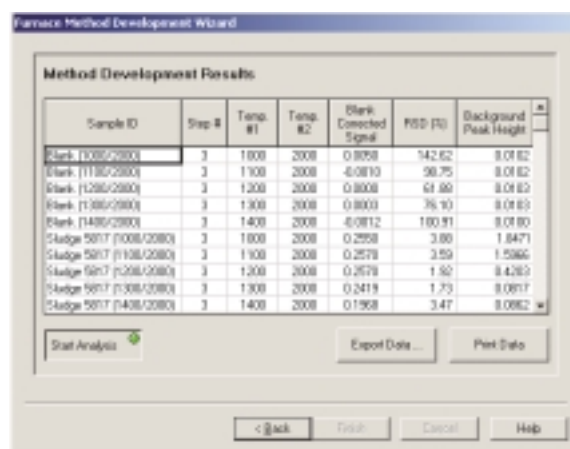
Furnace Method Development Wizard

Method Development Results

| Sample ID | Step # | Temp. #1 | Temp. #2 | Blank Corrected Signal | RSD (%) | Background Peak Height |
|---|---|---|---|---|---|---|
| Blank (1000/2000) | 3 | 1000 | 2000 | 0.0058 | 142.62 | 0.0182 |
| Blank (1100/2000) | 3 | 1100 | 2000 | -0.0010 | 98.75 | 0.0182 |
| Blank (1200/2000) | 3 | 1200 | 2000 | 0.0008 | 61.88 | 0.0183 |
| Blank (1300/2000) | 3 | 1300 | 2000 | 0.0003 | 76.10 | 0.0183 |
| Blank (1400/2000) | 3 | 1400 | 2000 | -0.0012 | 100.91 | 0.0180 |
| Sludge 5017 (1000/2000) | 3 | 1000 | 2000 | 0.2558 | 3.88 | 1.8471 |
| Sludge 5017 (1100/2000) | 3 | 1100 | 2000 | 0.2578 | 3.59 | 1.5066 |
| Sludge 5017 (1200/2000) | 3 | 1200 | 2000 | 0.2578 | 1.92 | 0.4283 |
| Sludge 5017 (1300/2000) | 3 | 1300 | 2000 | 0.2419 | 1.73 | 0.0817 |
| Sludge 5017 (1400/2000) | 3 | 1400 | 2000 | 0.1968 | 3.47 | 0.0862 |

Start Analysis

Export Data ...

Print Data

< Back

Finish

Cancel

Help